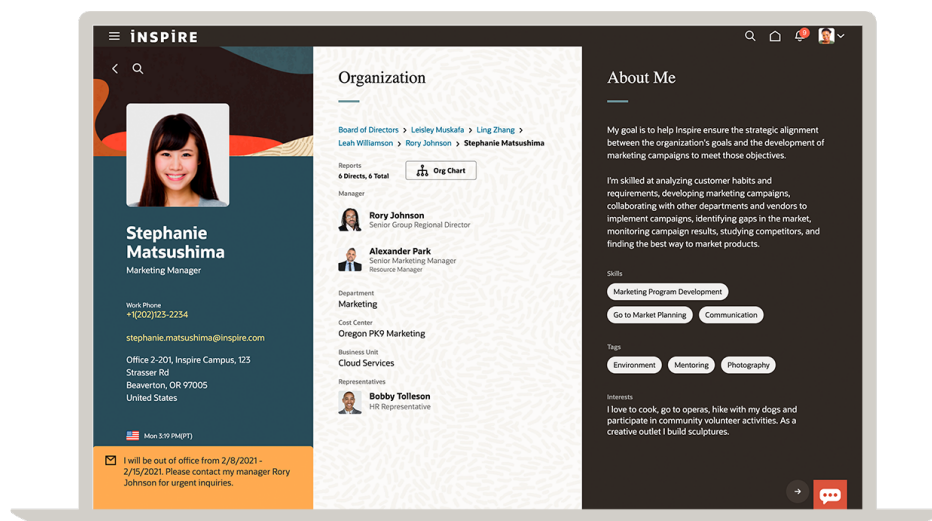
iNSPiRE

Stephanie Matsushima

Marketing Manager

Work Phone
+1(202)123-2234

stephanie.matsushima@inspire.com

Office 2-201, Inspire Campus, 123 Strasser Rd
Beaverton, OR 97005
United States

Mon 3:19 PM(PT)

I will be out of office from 2/8/2021 - 2/15/2021. Please contact my manager Rory Johnson for urgent inquiries.

Organization

Board of Directors > Leisley Muskafa > Ling Zhang > Leah Williamson > Rory Johnson > Stephanie Matsushima

Reports
6 Directs, 6 Total

Org Chart

Manager

Rory Johnson
Senior Group Regional Director

Alexander Park
Senior Marketing Manager
Resource Manager

Department
Marketing

Cost Center
Oregon PK9 Marketing

Business Unit
Cloud Services

Representatives

Bobby Tolleson
HR Representative

About Me

My goal is to help Inspire ensure the strategic alignment between the organization's goals and the development of marketing campaigns to meet those objectives.

I'm skilled at analyzing customer habits and requirements, developing marketing campaigns, collaborating with other departments and vendors to implement campaigns, identifying gaps in the market, monitoring campaign results, studying competitors, and finding the best way to market products.

Skills

Marketing Program Development

Go to Market Planning

Communication

Tags

Environment

Mentoring

Photography

Interests
I love to cook, go to operas, hike with my dogs and participate in community volunteer activities. As a creative outlet I build sculptures.